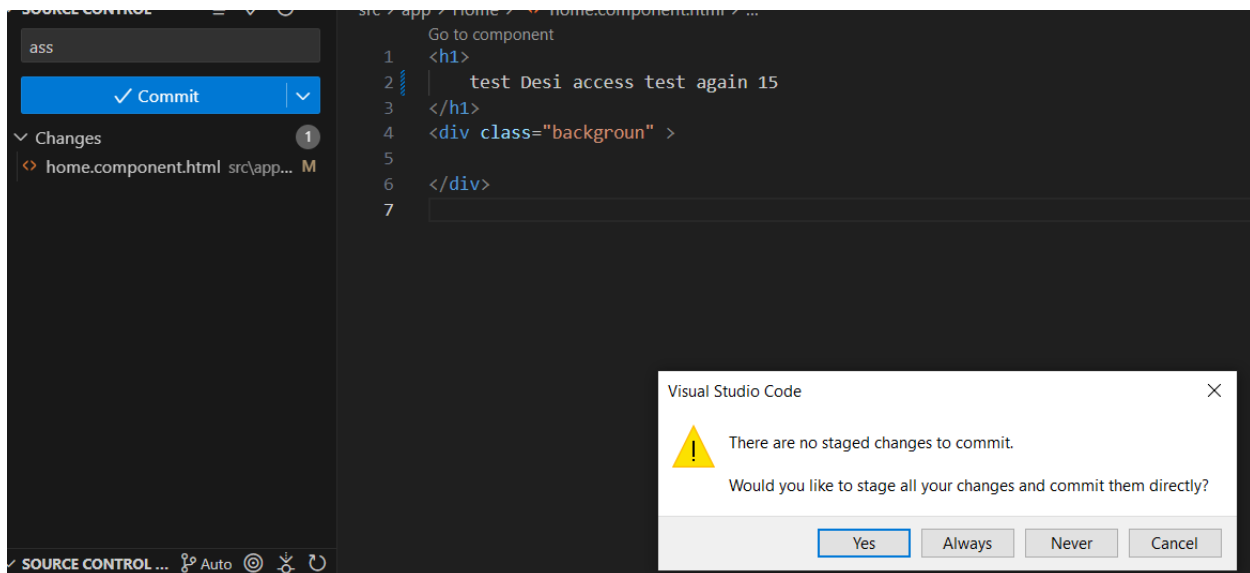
SOURCE CONTROL

ass

✓ Commit

Changes 1

home.component.html src\app... M

src > app > Home > home.component.html > ...

Go to component

1 <h1>
2 test Desi access test again 15
3 </h1>
4 <div class="backgroun" >
5
6 </div>
7

SOURCE CONTROL ... Auto

Visual Studio Code

There are no staged changes to commit.

Would you like to stage all your changes and commit them directly?

Yes Always Never Cancel